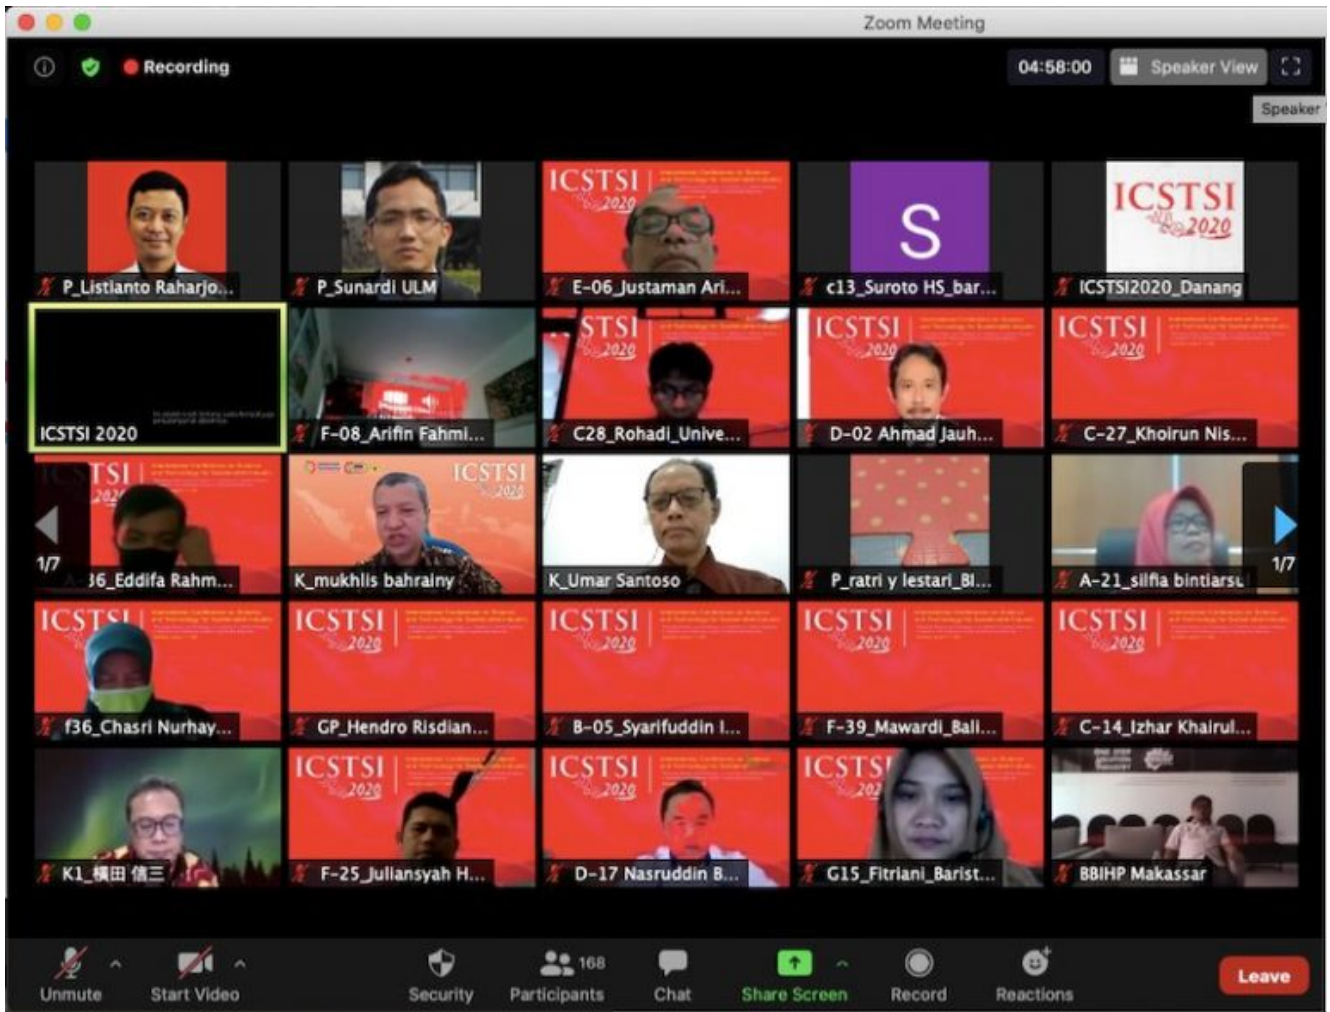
Zoom Meeting

Recording

04:58:00

Speaker View

Speaker

ICSTSI 2020

P_Listianto Raharjo...

P_Sunardi ULM

ICSTSI 2020

E-06_Justaman Ari...

S

c13_Suroto HS_bar...

ICSTSI 2020

ICSTSI2020_Danang

ICSTSI 2020

STSI 2020

F-08_Arifin Fahmi...

C28_Rohadi_Unive...

ICSTSI 2020

D-02 Ahmad Jauh...

ICSTSI 2020

C-27_Khoirun Nis...

TSI 202

1/7

36_Eddifa Rahm...

ICSTSI 2020

K_mukhlis bahrainy

K_Umar Santoso

P_ratri y lestari_Bl...

A-21_silfia bintiarsı

1/7

ICSTSI

f36_Chasri Nurhay...

ICSTSI 2020

GP_Hendro Risdian...

ICSTSI 2020

B-05_Syarifuddin I...

ICSTSI 2020

F-39_Mawardi_Bali...

ICSTSI 2020

C-14_Izhar Khairul...

K1_横田 信三

ICSTSI 2020

F-25_Juliansyah H...

ICSTSI 2020

D-17 Nasruddin B...

ICSTSI 202

G15_Fitriani_Barist...

BBIHP Makassar

Unmute

Start Video

Security

168

Participants

Chat

Share Screen

Record

Reactions

Leave